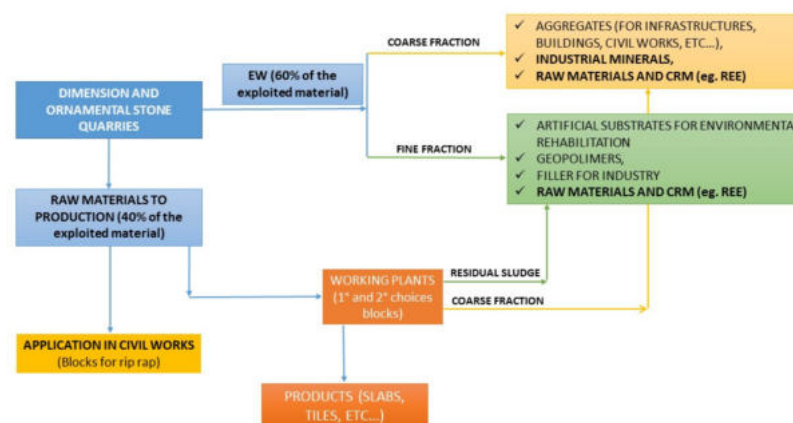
DIMENSION AND ORNAMENTAL STONE QUARRIES

EW (60% of the exploited material)

COARSE FRACTION

FINE FRACTION

✓ AGGREGATES (FOR INFRASTRUCTURES, BUILDINGS, CIVIL WORKS, ETC...),
✓ INDUSTRIAL MINERALS,
✓ RAW MATERIALS AND CRM (eg. REE)

✓ ARTIFICIAL SUBSTRATES FOR ENVIRONMENTA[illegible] REHABILITATION
✓ GEOPOLIMERS,
✓ FILLER FOR INDUSTRY
✓ RAW MATERIALS AND CRM (eg. REE)

RAW MATERIALS TO PRODUCTION (40% of the exploited material)

RESIDUAL SLUDGE

WORKING PLANTS (1° and 2° choices blocks)

COARSE FRACTION

APPLICATION IN CIVIL WORKS (Blocks for rip rap)

PRODUCTS (SLABS, TILES, ETC...)